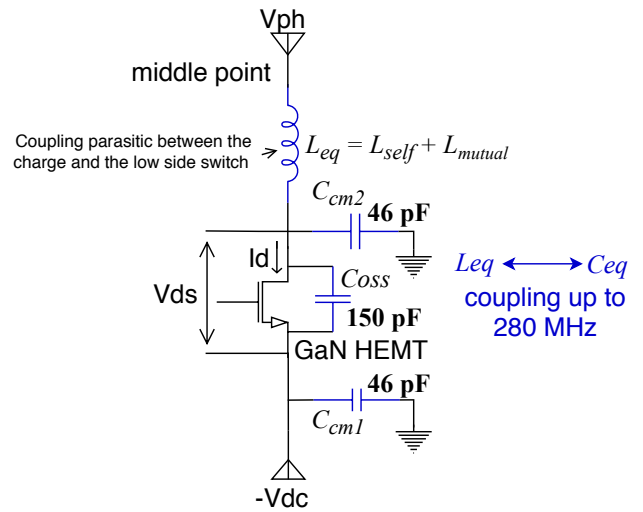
Vph

middle point

Coupling parasitic between the charge and the low side switch

$L_{eq} = L_{self} + L_{mutual}$

$C_{cm2}$

46 pF

Id

Vds

$Coss$

150 pF

GaN HEMT

46 pF

$C_{cm1}$

-Vdc

$Leq$ ⟷ $Ceq$

coupling up to 280 MHz